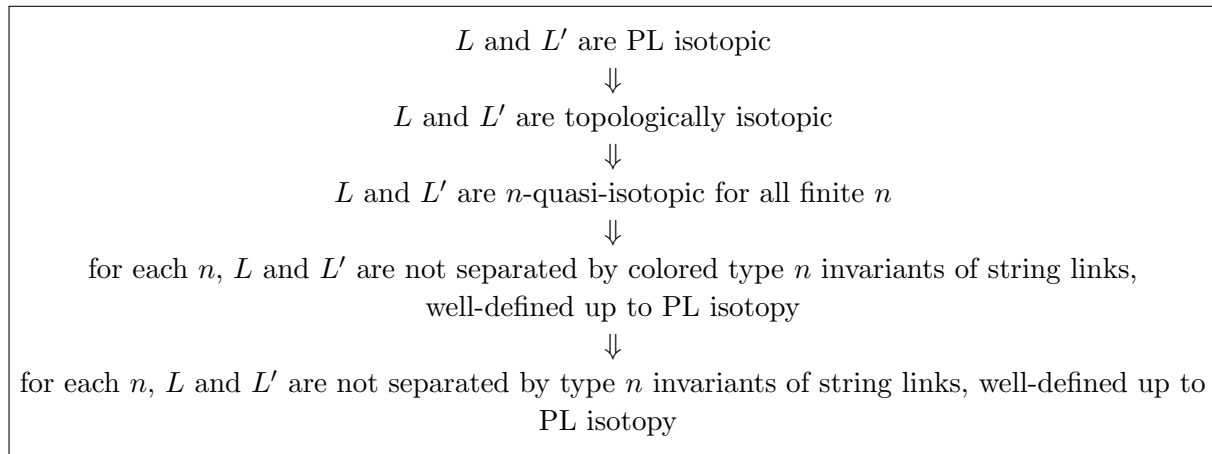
$L$ and $L'$ are PL isotopic

$\Downarrow$

$L$ and $L'$ are topologically isotopic

$\Downarrow$

$L$ and $L'$ are $n$-quasi-isotopic for all finite $n$

$\Downarrow$

for each $n$, $L$ and $L'$ are not separated by colored type $n$ invariants of string links, well-defined up to PL isotopy

$\Downarrow$

for each $n$, $L$ and $L'$ are not separated by type $n$ invariants of string links, well-defined up to PL isotopy